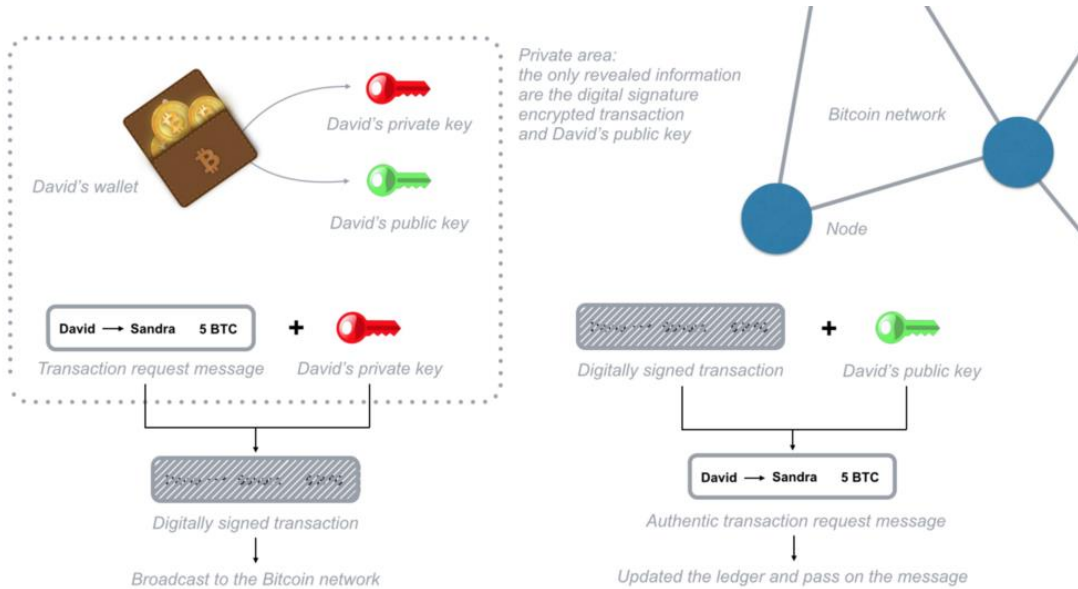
David's private key

David's wallet

David's public key

Private area:
the only revealed information are the digital signature encrypted transaction and David's public key

Bitcoin network

Node

David → Sandra 5 BTC

+

Transaction request message

David's private key

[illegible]

Digitally signed transaction

Broadcast to the Bitcoin network

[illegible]

+

Digitally signed transaction

David's public key

David → Sandra 5 BTC

Authentic transaction request message

Updated the ledger and pass on the message